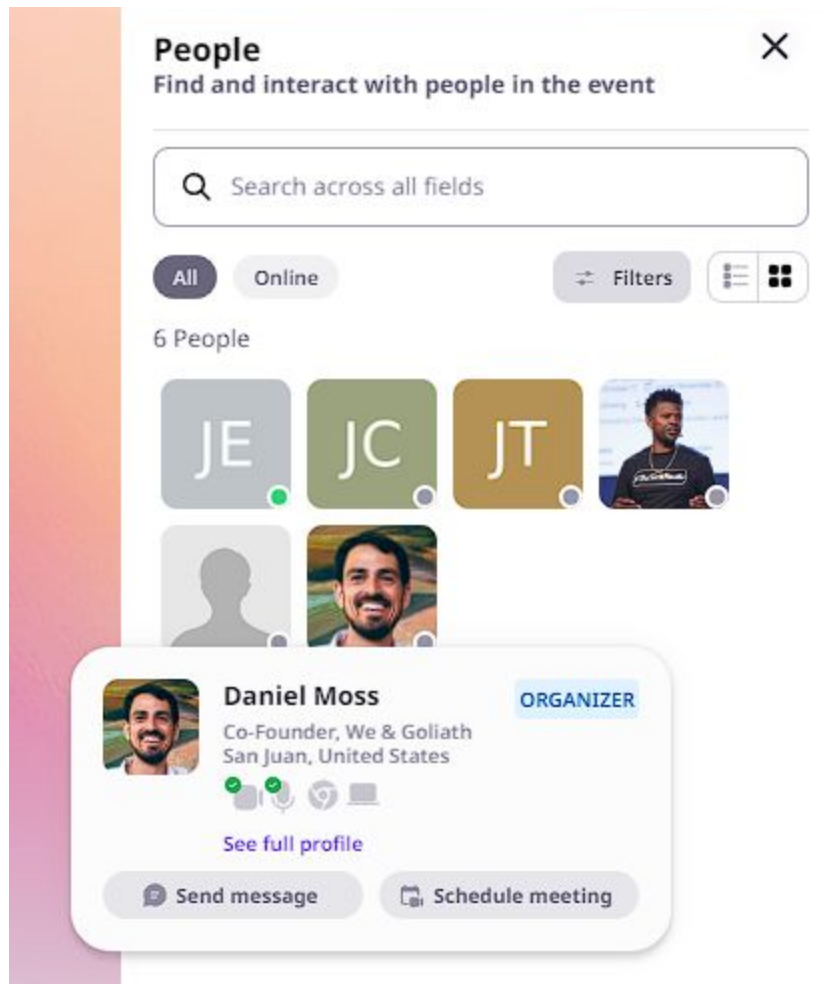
People
Find and interact with people in the event

Search across all fields

All Online Filters

6 People

JE JC JT

Daniel Moss
ORGANIZER
Co-Founder, We & Goliath
San Juan, United States

See full profile

Send message Schedule meeting